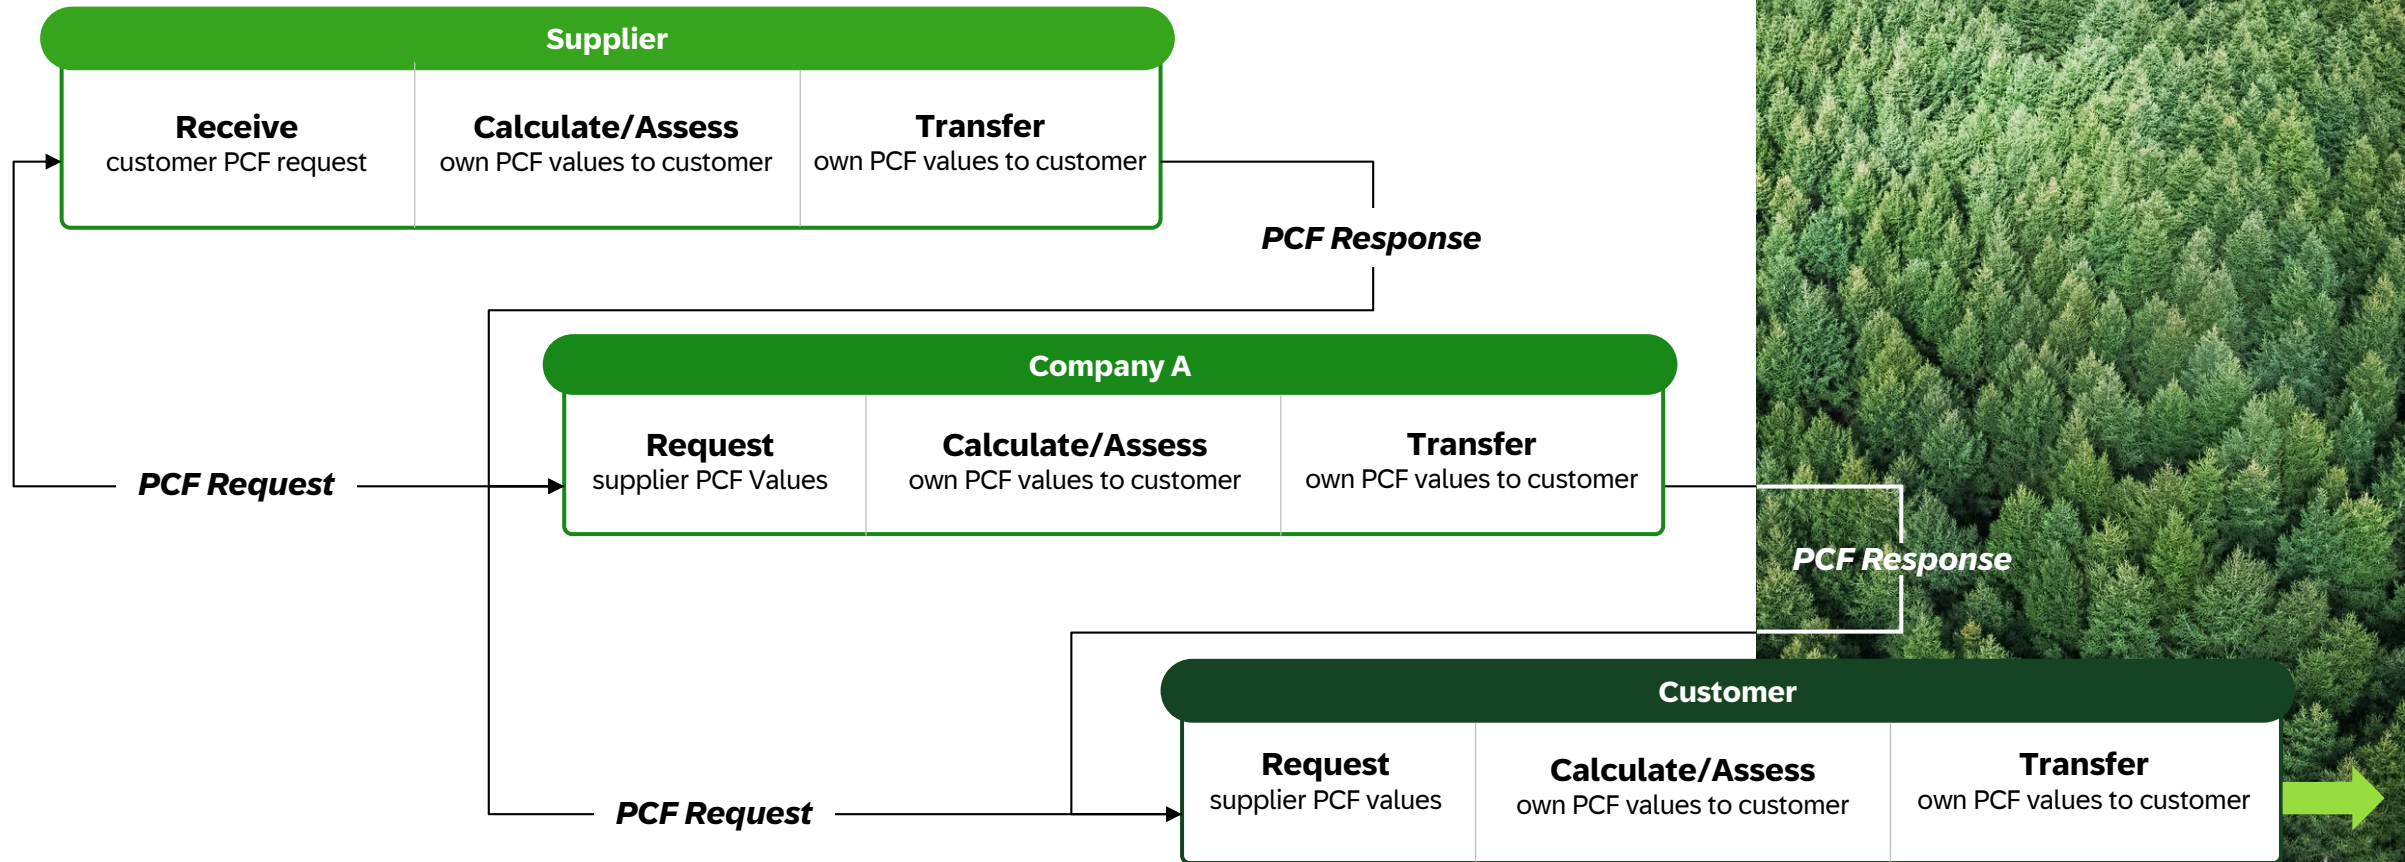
Supplier

Receive
customer PCF request

Calculate/Assess
own PCF values to customer

Transfer
own PCF values to customer

PCF Response

Company A

PCF Request

Request
supplier PCF Values

Calculate/Assess
own PCF values to customer

Transfer
own PCF values to customer

PCF Response

Customer

PCF Request

Request
supplier PCF values

Calculate/Assess
own PCF values to customer

Transfer
own PCF values to customer